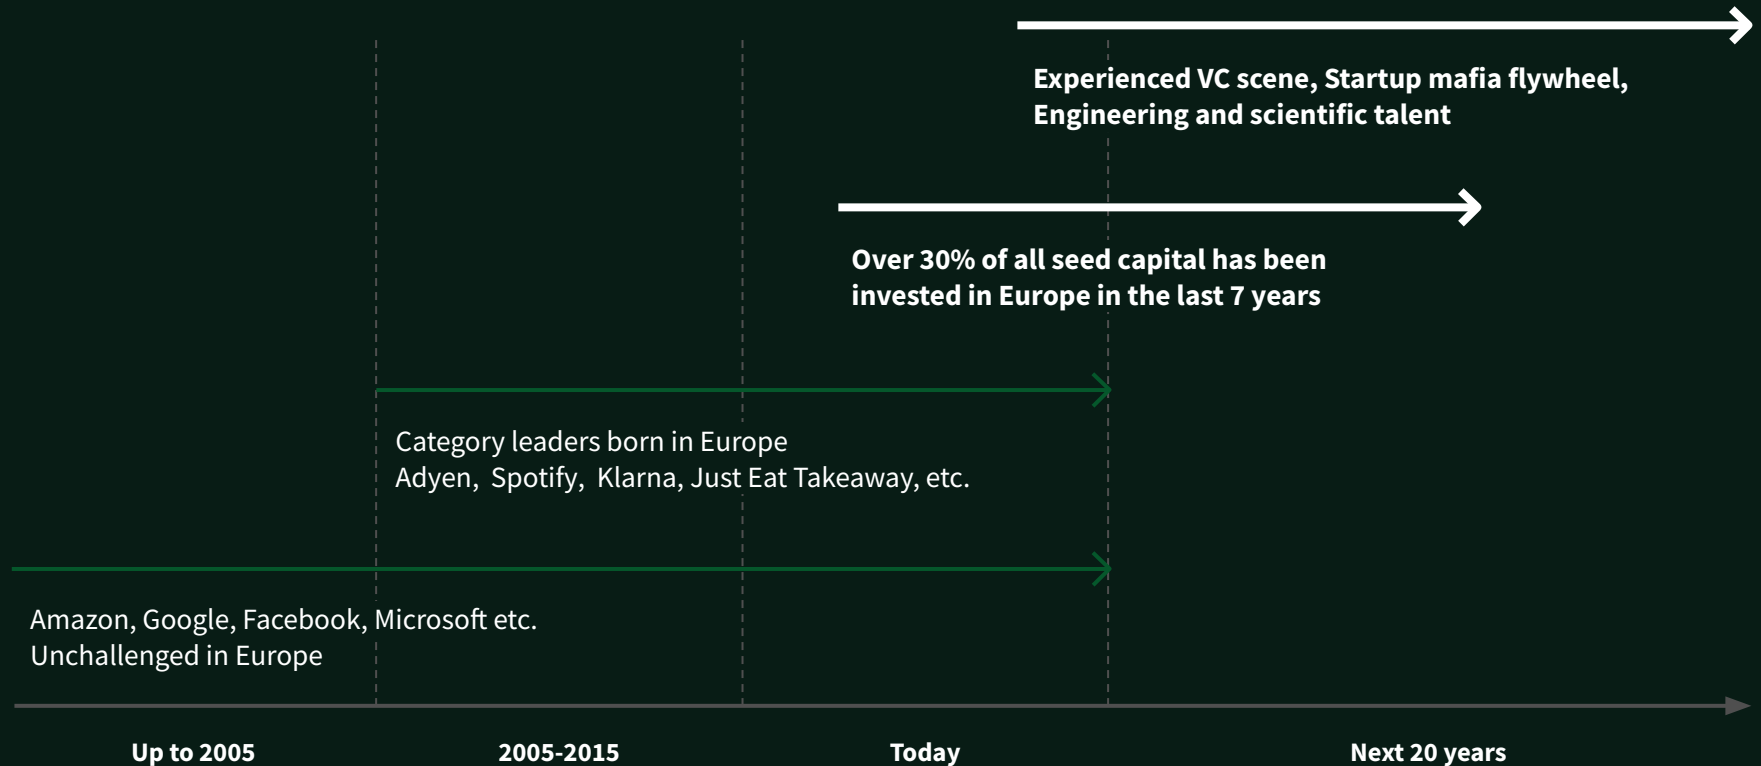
Experienced VC scene, Startup mafia flywheel, Engineering and scientific talent

Over 30% of all seed capital has been invested in Europe in the last 7 years

Category leaders born in Europe
Adyen, Spotify, Klarna, Just Eat Takeaway, etc.

Amazon, Google, Facebook, Microsoft etc.
Unchallenged in Europe

Up to 2005

2005-2015

Today

Next 20 years